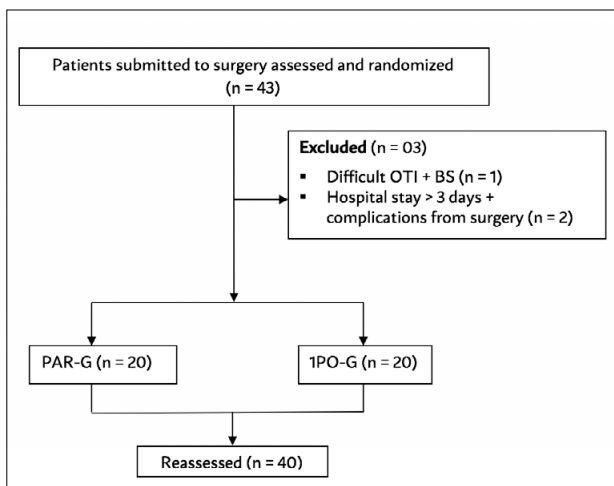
Patients submitted to surgery assessed and randomized (n = 43)

**Excluded** (n = 03)
- Difficult OTI + BS (n = 1)
- Hospital stay > 3 days + complications from surgery (n = 2)

PAR-G (n = 20)

1PO-G (n = 20)

Reassessed (n = 40)